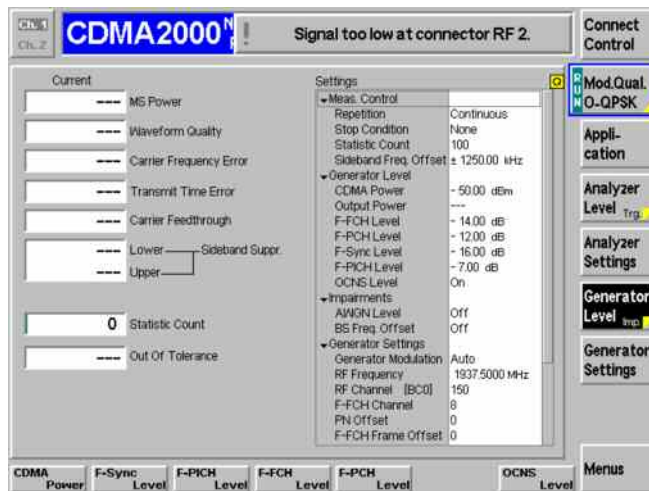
CN1 Ch.2

CDMA2000

Signal too low at connector RF 2.

Connect Control

Current

--- MS Power

--- Waveform Quality

--- Carrier Frequency Error

--- Transmit Time Error

--- Carrier Feedthrough

--- Lower — Sideband Suppr.

--- Upper

0 Statistic Count

--- Out Of Tolerance

Settings

| | |
|---|---|
| Meas. Control | |
| Repetition | Continuous |
| Stop Condition | None |
| Statistic Count | 100 |
| Sideband Freq. Offset | ± 1250.00 kHz |
| Generator Level | |
| CDMA Power | - 50.00 dBm |
| Output Power | --- |
| F-FCH Level | - 14.00 dB |
| F-PCH Level | - 12.00 dB |
| F-Sync Level | - 16.00 dB |
| F-PICH Level | - 7.00 dB |
| OCNS Level | On |
| Impairments | |
| AWGN Level | Off |
| BS Freq. Offset | Off |
| Generator Settings | |
| Generator Modulation | Auto |
| RF Frequency | 1937.5000 MHz |
| RF Channel [BC0] | 150 |
| F-FCH Channel | 8 |
| PN Offset | 0 |
| F-FCH Frame Offset | 0 |

RUN Mod.Qual. O-QPSK

Application

Analyzer Level Trg.

Analyzer Settings

Generator Level Imp.

Generator Settings

CDMA Power | F-Sync Level | F-PICH Level | F-FCH Level | F-PCH Level | OCNS Level

Menus